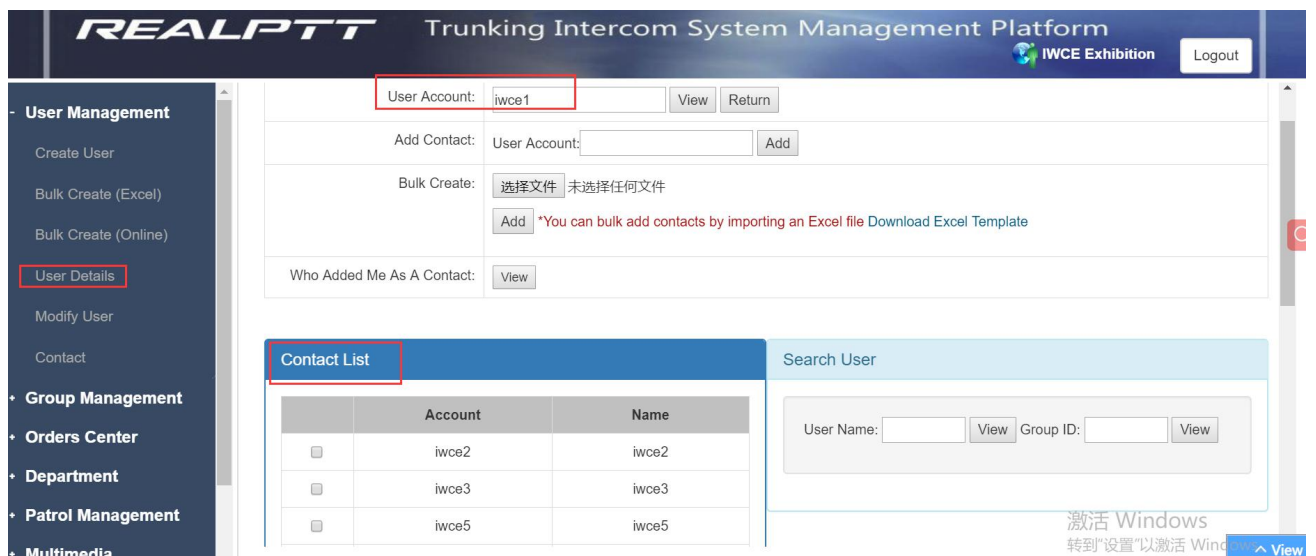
REALPTT Trunking Intercom System Management Platform

IWCE Exhibition Logout

- User Management

Create User

Bulk Create (Excel)

Bulk Create (Online)

User Details

Modify User

Contact

+ Group Management

+ Orders Center

+ Department

+ Patrol Management

+ Multimedia

User Account: iwce1 View Return

Add Contact: User Account: Add

Bulk Create: 选择文件 未选择任何文件

Add *You can bulk add contacts by importing an Excel file Download Excel Template

Who Added Me As A Contact: View

Contact List

| | Account | Name |
|---|---|---|
| | iwce2 | iwce2 |
| | iwce3 | iwce3 |
| | iwce5 | iwce5 |

Search User

User Name: View Group ID: View

激活 Windows
转到"设置"以激活 Wind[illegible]

^ View